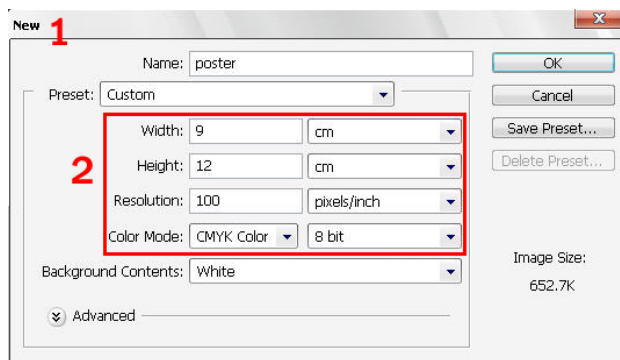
New 1

Name: poster

OK

Preset: Custom

Cancel

Width: 9 cm

Save Preset...

Delete Preset...

2

Height: 12 cm

Resolution: 100 pixels/inch

Color Mode: CMYK Color 8 bit

Background Contents: White

Image Size:

652.7K

Advanced